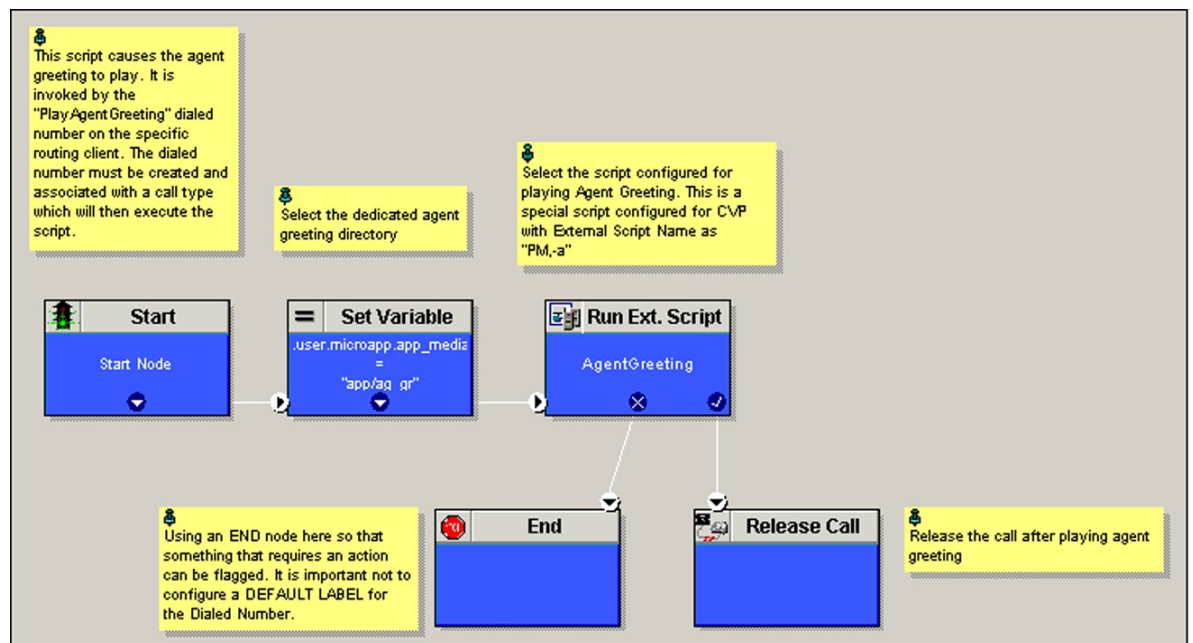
This script causes the agent greeting to play. It is invoked by the "PlayAgentGreeting" dialed number on the specific routing client. The dialed number must be created and associated with a call type which will then execute the script.

Select the dedicated agent greeting directory

Select the script configured for playing Agent Greeting. This is a special script configured for CVP with External Script Name as "PM,-a"

Start

Start Node

Set Variable

.user.microapp.app_media
=
"app/ag_gr"

Run Ext. Script

AgentGreeting

Using an END node here so that something that requires an action can be flagged. It is important not to configure a DEFAULT LABEL for the Dialed Number.

End

Release Call

Release the call after playing agent greeting